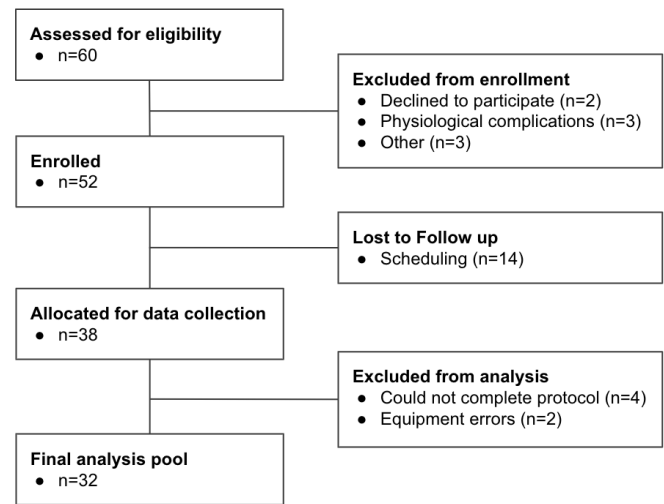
**Assessed for eligibility**
- n=60

**Excluded from enrollment**
- Declined to participate (n=2)
- Physiological complications (n=3)
- Other (n=3)

**Enrolled**
- n=52

**Lost to Follow up**
- Scheduling (n=14)

**Allocated for data collection**
- n=38

**Excluded from analysis**
- Could not complete protocol (n=4)
- Equipment errors (n=2)

**Final analysis pool**
- n=32